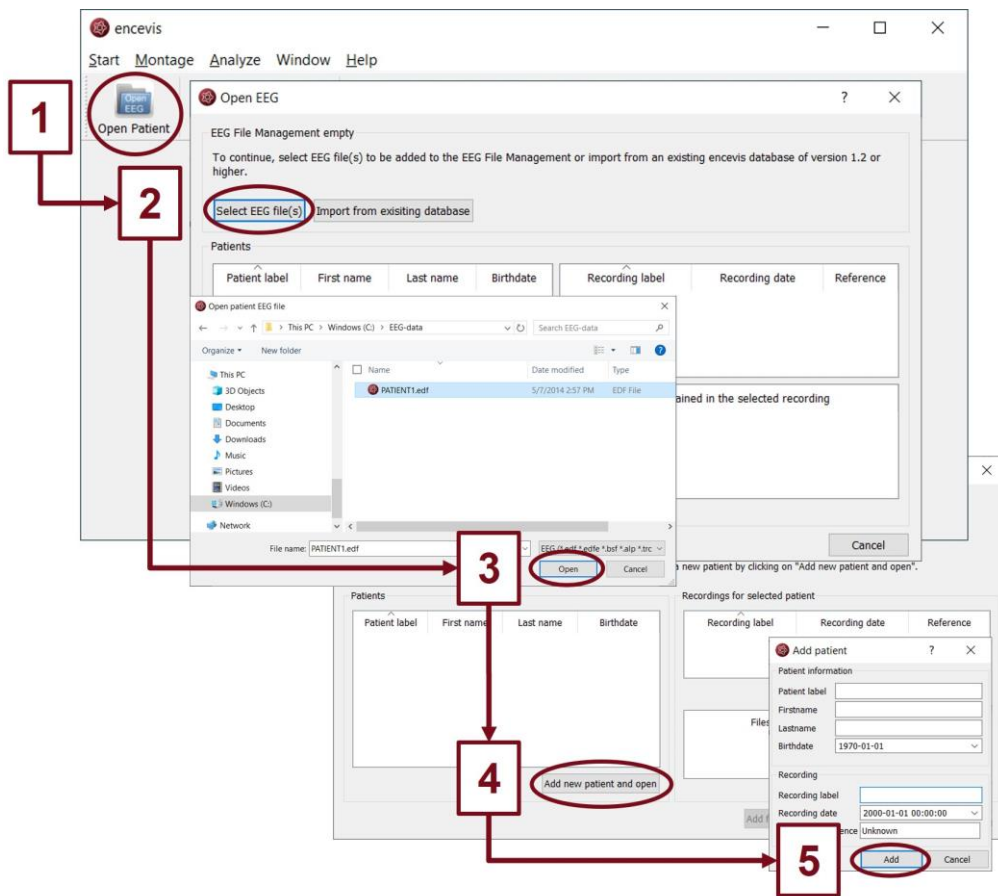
encevis

Start Montage Analyze Window Help

Open EEG
Open Patient

1

Open EEG ? ×

EEG File Management empty

To continue, select EEG file(s) to be added to the EEG File Management or import from an existing encevis database of version 1.2 or higher.

2

Select EEG file(s) Import from exisiting database

Patients

| Patient label | First name | Last name | Birthdate |
|---|---|---|---|

| Recording label | Recording date | Reference |
|---|---|---|

Open patient EEG file ×

← → ∨ ↑ > This PC > Windows (C:) > EEG-data ∨ ↻ Search EEG-data

Organize ▾ New folder

This PC
3D Objects
Desktop
Documents
Downloads
Music
Pictures
Videos
Windows (C:)
Network

| Name | Date modified | Type |
|---|---|---|
| PATIENT1.edf | 5/7/2014 2:57 PM | EDF File |

ained in the selected recording

File name: PATIENT1.edf

EEG (*.edf *.edfe *.bsf *.alp *.trc

Open Cancel

3

Cancel

×

a new patient by clicking on "Add new patient and open".

Patients

| Patient label | First name | Last name | Birthdate |
|---|---|---|---|

Recordings for selected patient

| Recording label | Recording date | Reference |
|---|---|---|

Files

4

Add new patient and open

Add f

Add patient ? ×

Patient information

Patient label
Firstname
Lastname
Birthdate 1970-01-01

Recording

Recording label
Recording date 2000-01-01 00:00:00
ence Unknown

5

Add Cancel